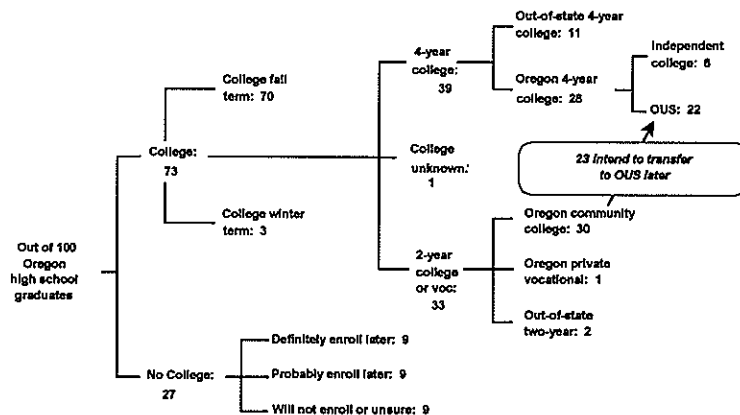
Out of 100 Oregon high school graduates

College: 73

College fall term: 70

College winter term: 3

4-year college: 39

Out-of-state 4-year college: 11

Oregon 4-year college: 28

Independent college: 6

OUS: 22

College unknown: 1

23 intend to transfer to OUS later

2-year college or voc: 33

Oregon community college: 30

Oregon private vocational: 1

Out-of-state two-year: 2

No College: 27

Definitely enroll later: 9

Probably enroll later: 9

Will not enroll or unsure: 9